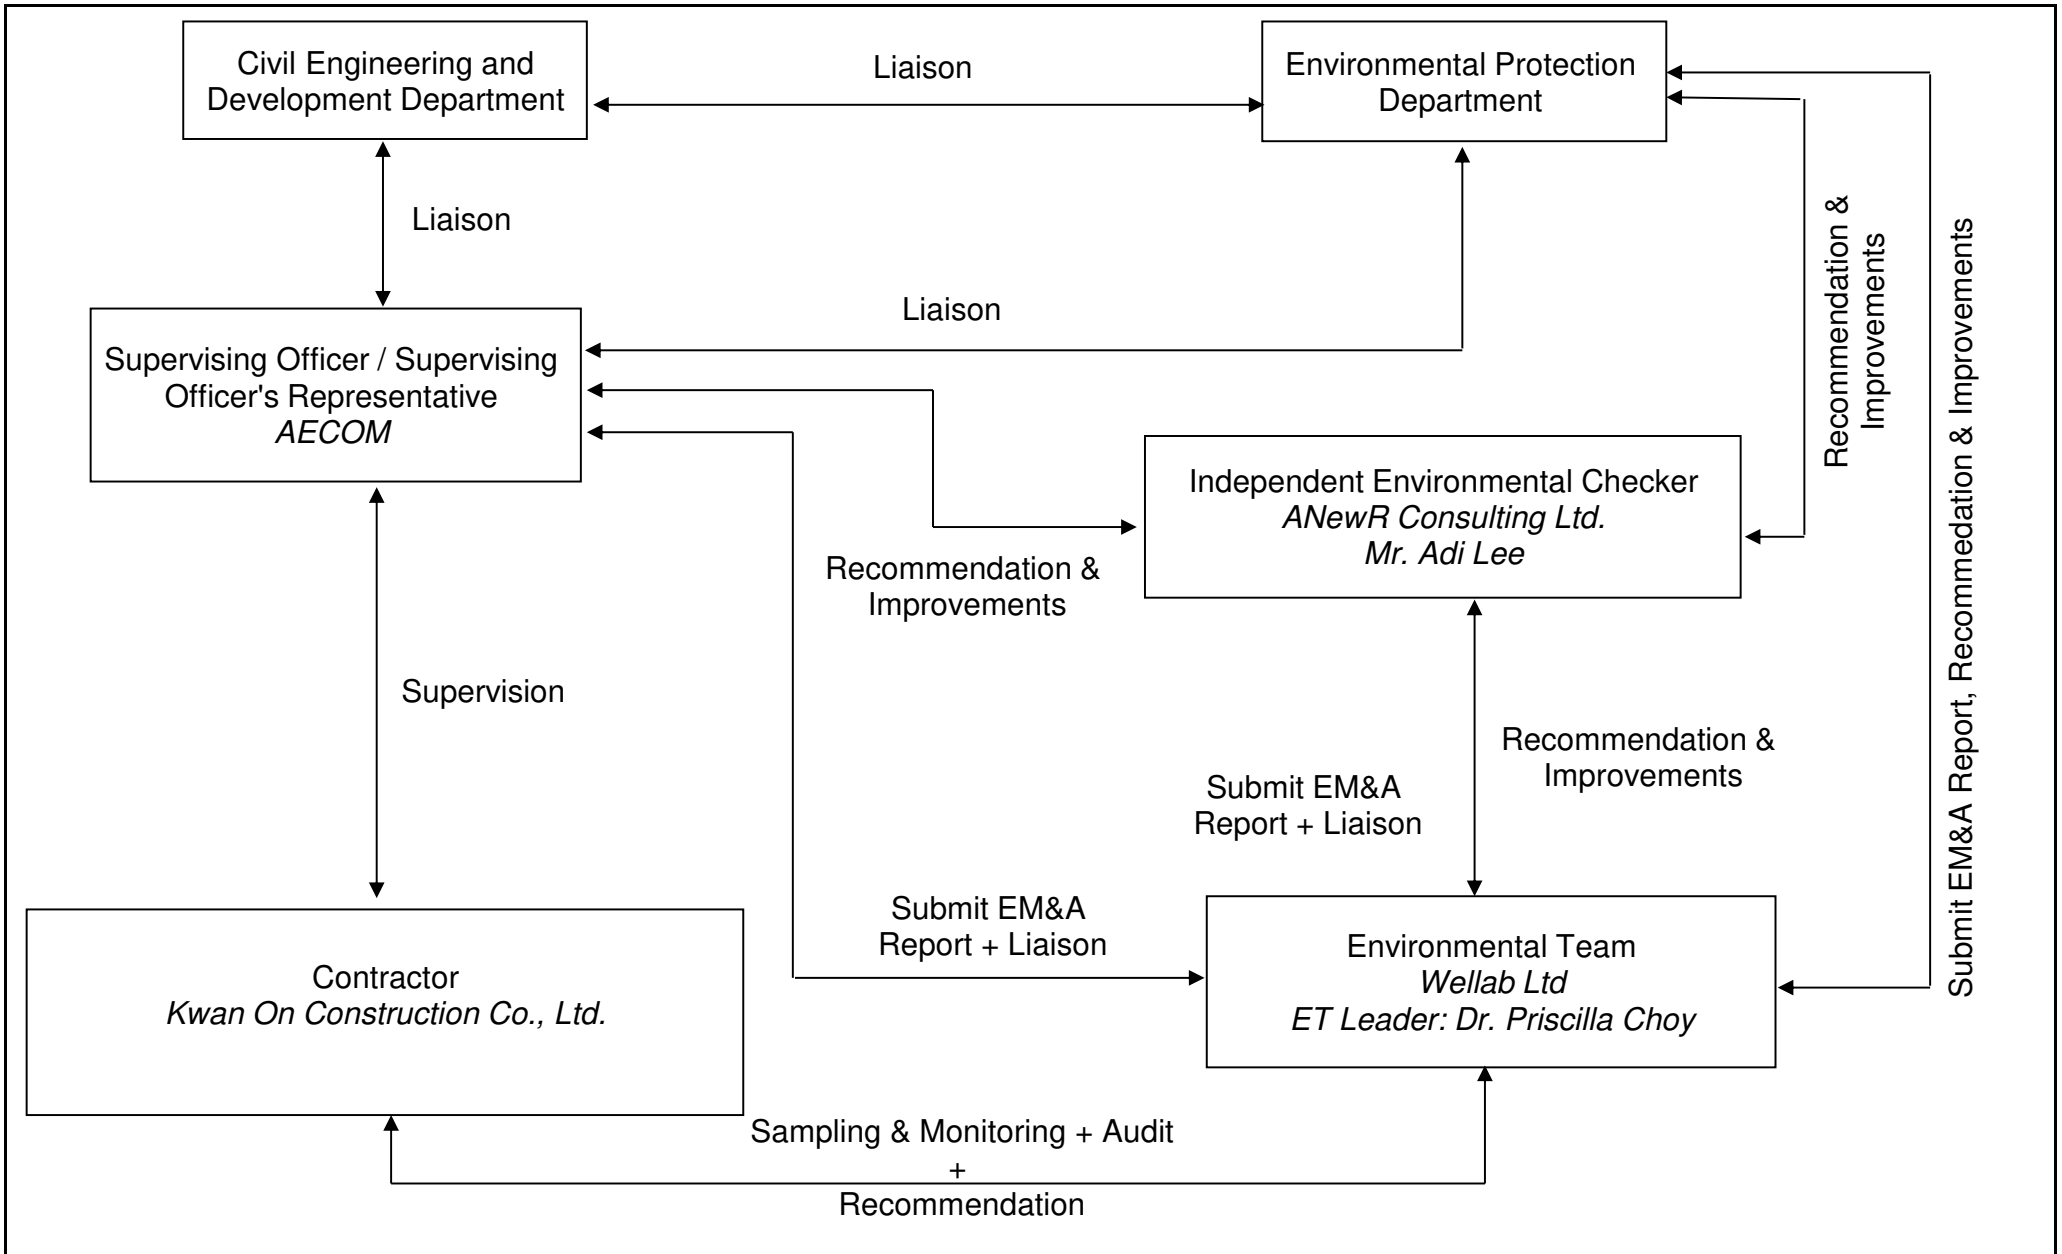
Civil Engineering and Development Department

Liaison

Environmental Protection Department

Liaison

Liaison

Supervising Officer / Supervising Officer's Representative
*AECOM*

Recommendation & Improvements

Submit EM&A Report, Recommedation & Improvements

Independent Environmental Checker
*ANewR Consulting Ltd.*
*Mr. Adi Lee*

Recommendation & Improvements

Supervision

Recommendation & Improvements

Submit EM&A Report + Liaison

Submit EM&A Report + Liaison

Contractor
*Kwan On Construction Co., Ltd.*

Environmental Team
*Wellab Ltd*
*ET Leader: Dr. Priscilla Choy*

Sampling & Monitoring + Audit
+
Recommendation